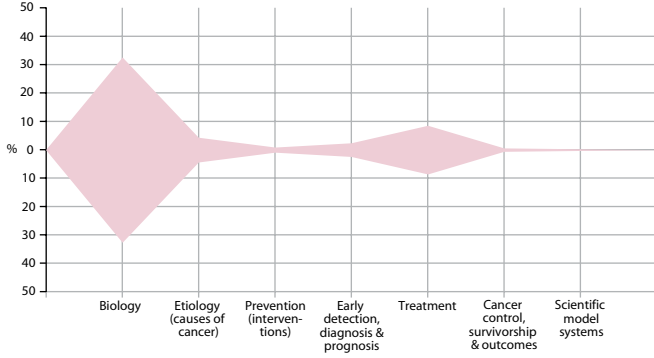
50
40
30
20
10
% 0
10
20
30
40
50

Biology
Etiology (causes of cancer)
Prevention (interventions)
Early detection, diagnosis & prognosis
Treatment
Cancer control, survivorship & outcomes
Scientific model systems